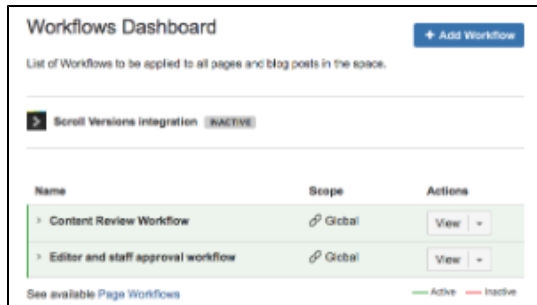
Workflows Dashboard

+ Add Workflow

List of Workflows to be applied to all pages and blog posts in the space.

Scroll Versions integration INACTIVE

| Name | Scope | Actions |
|---|---|---|
| › Content Review Workflow | Global | View ▾ |
| › Editor and staff approval workflow | Global | View ▾ |

See available Page Workflows

— Active — Inactive